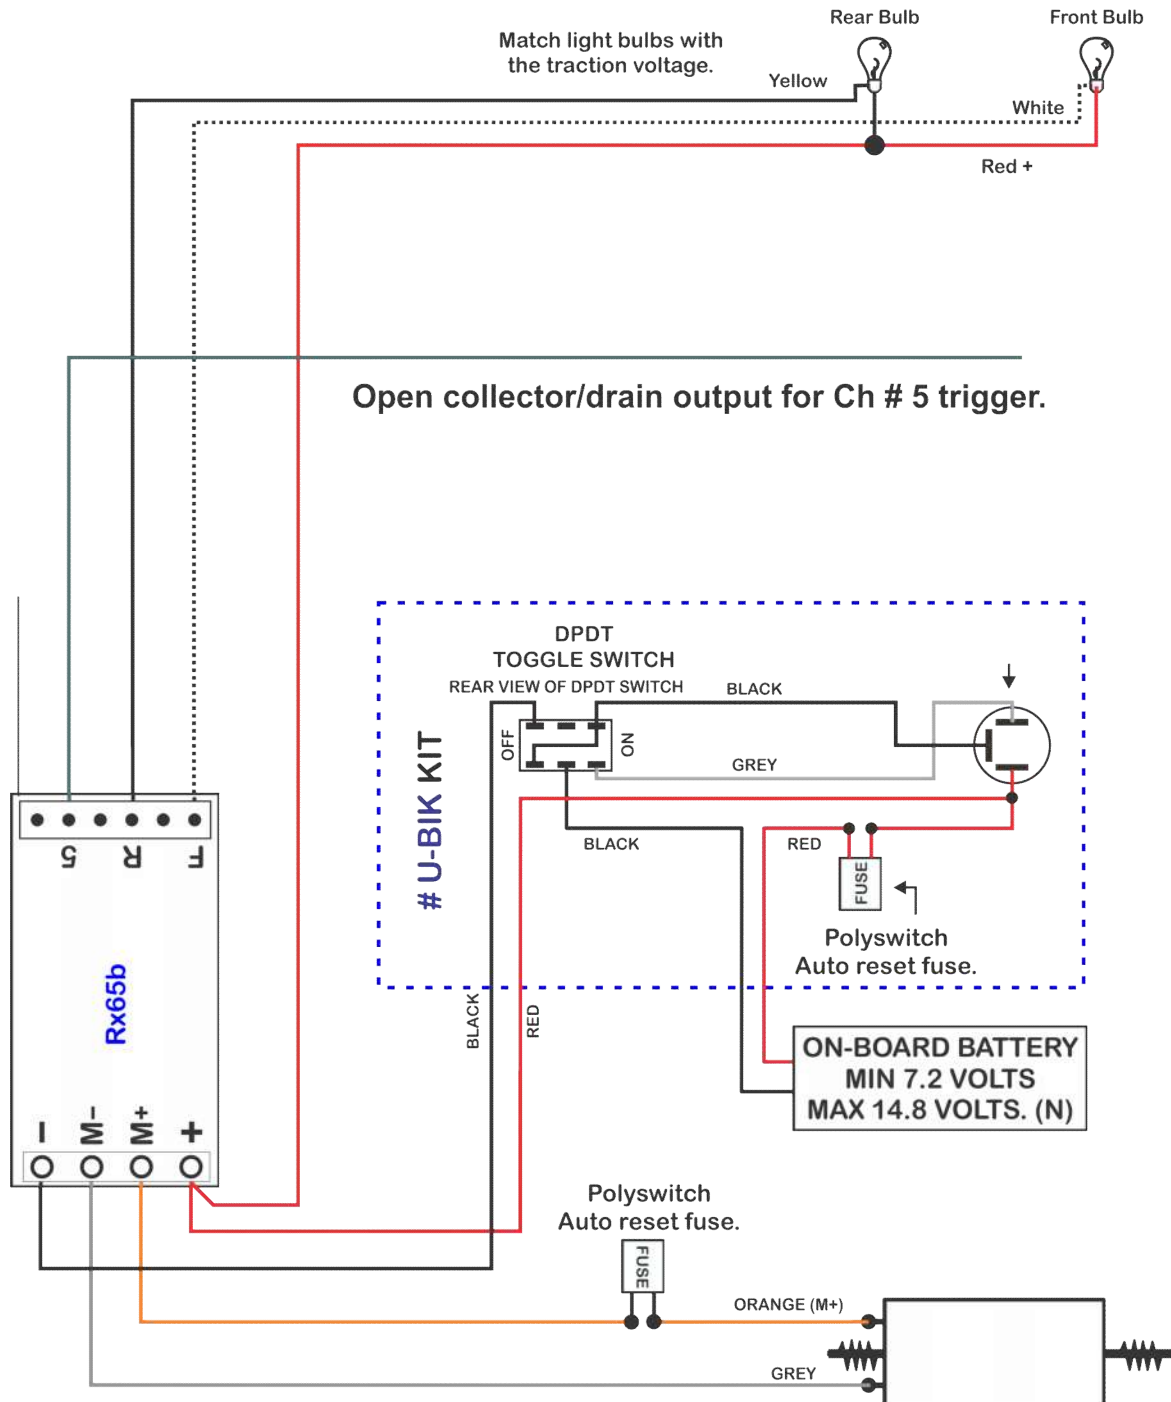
Rear Bulb

Front Bulb

Match light bulbs with the traction voltage.

Yellow

White

Red +

Open collector/drain output for Ch # 5 trigger.

DPDT
TOGGLE SWITCH
REAR VIEW OF DPDT SWITCH

BLACK

OFF

ON

GREY

# U-BIK KIT

BLACK

RED

FUSE

Polyswitch
Auto reset fuse.

5 R F

Rx65b

BLACK

RED

ON-BOARD BATTERY
MIN 7.2 VOLTS
MAX 14.8 VOLTS. (N)

I M- M+ +

Polyswitch
Auto reset fuse.

FUSE

ORANGE (M+)

GREY